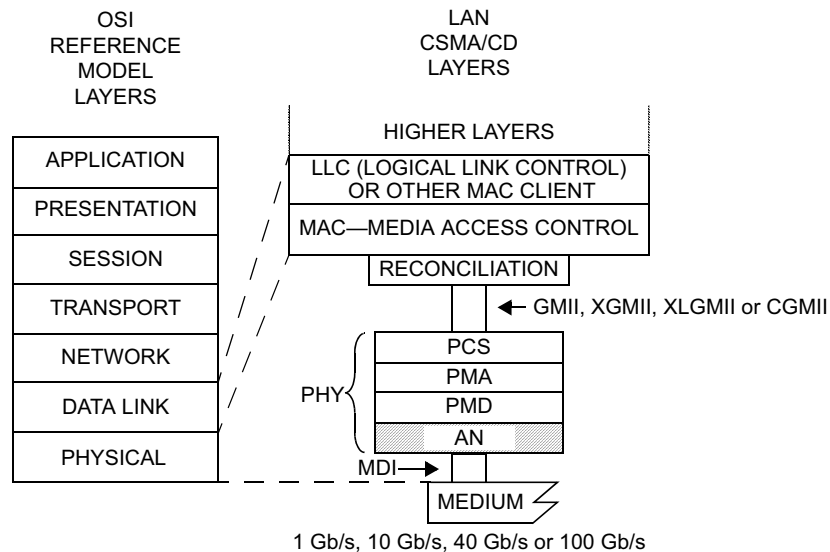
OSI REFERENCE MODEL LAYERS

LAN CSMA/CD LAYERS

APPLICATION
PRESENTATION
SESSION
TRANSPORT
NETWORK
DATA LINK
PHYSICAL

HIGHER LAYERS
LLC (LOGICAL LINK CONTROL) OR OTHER MAC CLIENT
MAC—MEDIA ACCESS CONTROL
RECONCILIATION
GMII, XGMII, XLGMII or CGMII
PHY
PCS
PMA
PMD
AN
MDI
MEDIUM

1 Gb/s, 10 Gb/s, 40 Gb/s or 100 Gb/s